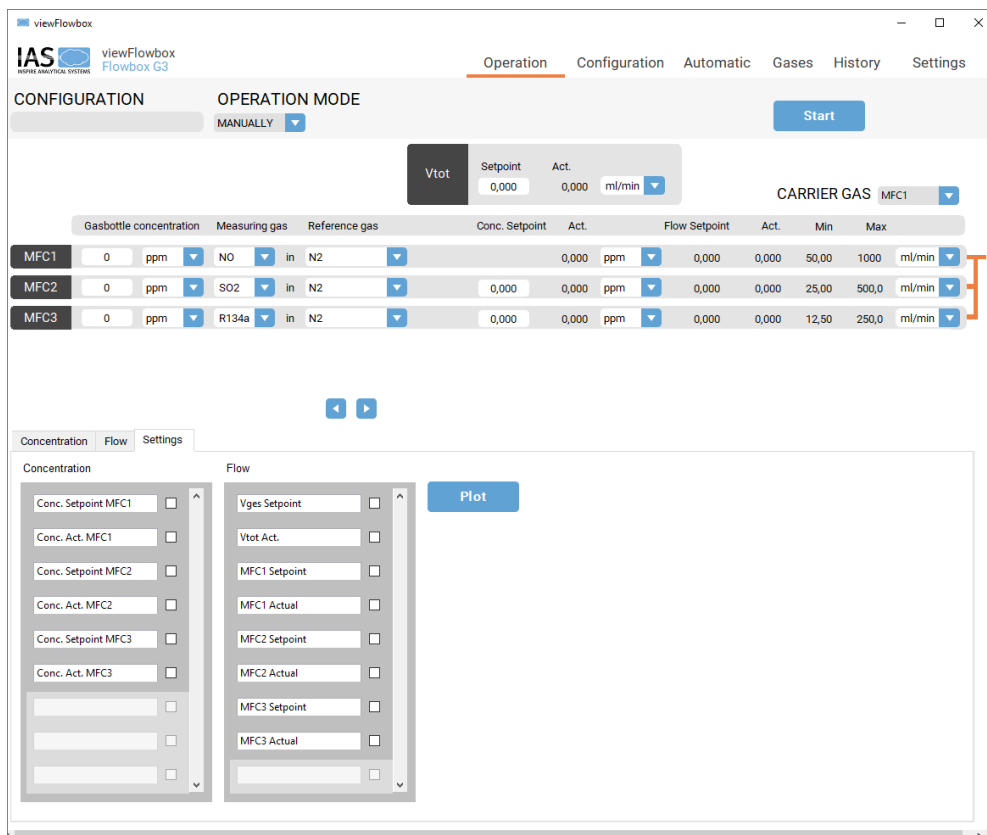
viewFlowbox

IAS INSPIRE ANALYTICAL SYSTEMS viewFlowbox Flowbox G3

Operation Configuration Automatic Gases History Settings

CONFIGURATION

OPERATION MODE
MANUALLY

Start

Vtot Setpoint 0,000 Act. 0,000 ml/min

CARRIER GAS MFC1

| | Gasbottle concentration | | Measuring gas | | Reference gas | Conc. Setpoint | Act. | | Flow Setpoint | Act. | Min | Max | |
|---|---|---|---|---|---|---|---|---|---|---|---|---|---|
| MFC1 | 0 | ppm | NO | in | N2 | | 0,000 | ppm | 0,000 | 0,000 | 50,00 | 1000 | ml/min |
| MFC2 | 0 | ppm | SO2 | in | N2 | 0,000 | 0,000 | ppm | 0,000 | 0,000 | 25,00 | 500,0 | ml/min |
| MFC3 | 0 | ppm | R134a | in | N2 | 0,000 | 0,000 | ppm | 0,000 | 0,000 | 12,50 | 250,0 | ml/min |

Concentration Flow Settings

Concentration
Conc. Setpoint MFC1
Conc. Act. MFC1
Conc. Setpoint MFC2
Conc. Act. MFC2
Conc. Setpoint MFC3
Conc. Act. MFC3

Flow
Vges Setpoint
Vtot Act.
MFC1 Setpoint
MFC1 Actual
MFC2 Setpoint
MFC2 Actual
MFC3 Setpoint
MFC3 Actual

Plot